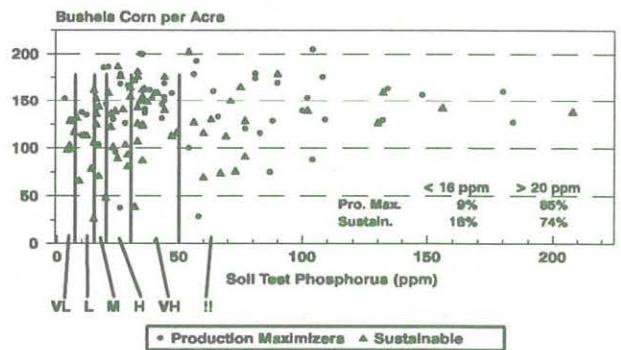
Bushels Corn per Acre

200
150
100
50
0

0 50 100 150 200

Soil Test Phosphorus (ppm)

VL L M H VH !!

| | < 16 ppm | > 20 ppm |
|---|---|---|
| Pro. Max. | 9% | 85% |
| Sustain. | 18% | 74% |

• Production Maximizers ▲ Sustainable